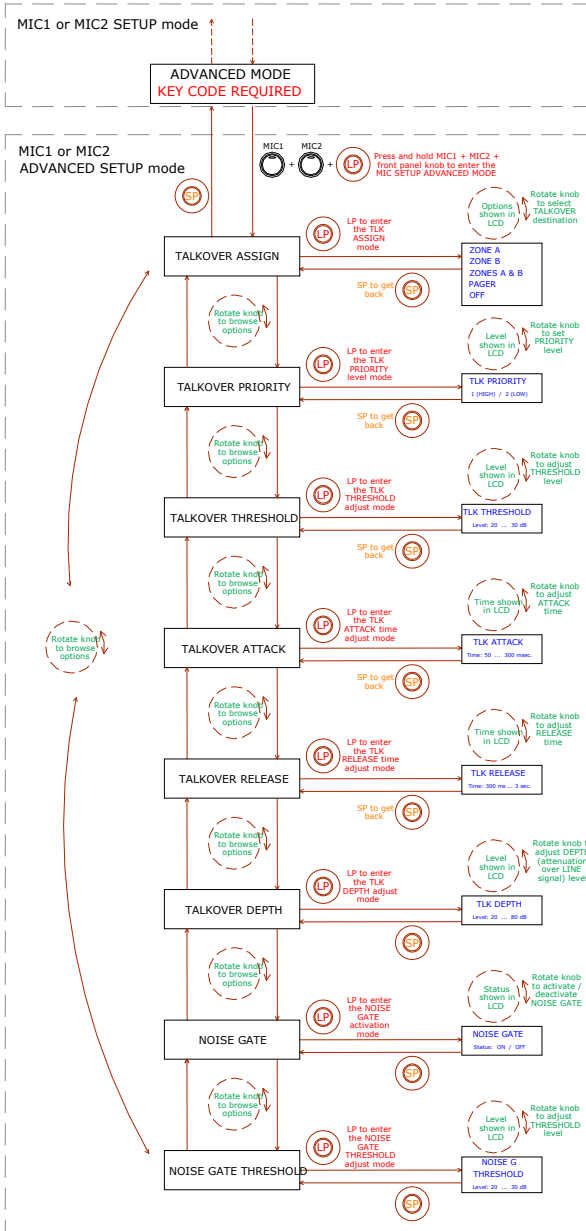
MIC1 or MIC2 SETUP mode

ADVANCED MODE
KEY CODE REQUIRED

MIC1 or MIC2
ADVANCED SETUP mode

MIC1 + MIC2 + LP Press and hold MIC1 + MIC2 + front panel knob to enter the MIC SETUP ADVANCED MODE

SP

TALKOVER ASSIGN

LP LP to enter the TLK ASSIGN mode

Options shown in LCD

Rotate knob to select TALKOVER destination

ZONE A
ZONE B
ZONES A & B
PAGER
OFF

SP to get back SP

Rotate knob to browse options

TALKOVER PRIORITY

LP LP to enter the TLK PRIORITY level mode

Level shown in LCD

Rotate knob to set PRIORITY level

TLK PRIORITY
1 (HIGH) / 2 (LOW)

SP to get back SP

Rotate knob to browse options

TALKOVER THRESHOLD

LP LP to enter the TLK THRESHOLD adjust mode

Level shown in LCD

Rotate knob to adjust THRESHOLD level

TLK THRESHOLD
Level: 20 ... 30 dB

SP to get back SP

Rotate knob to browse options

Rotate knob to browse options

TALKOVER ATTACK

LP LP to enter the TLK ATTACK time adjust mode

Time shown in LCD

Rotate knob to adjust ATTACK time

TLK ATTACK
Time: 50 ... 300 msec.

SP to get back SP

Rotate knob to browse options

TALKOVER RELEASE

LP LP to enter the TLK RELEASE time adjust mode

Time shown in LCD

Rotate knob to adjust RELEASE time

TLK RELEASE
Time: 300 ms ... 3 sec.

SP to get back SP

Rotate knob to browse options

TALKOVER DEPTH

LP LP to enter the TLK DEPTH adjust mode

Level shown in LCD

Rotate knob to adjust DEPTH (attenuation over LINE signal) level

TLK DEPTH
Level: 20 ... 80 dB

SP

Rotate knob to browse options

NOISE GATE

LP LP to enter the NOISE GATE activation mode

Status shown in LCD

Rotate knob to activate / deactivate NOISE GATE

NOISE GATE
Status: ON / OFF

SP

Rotate knob to browse options

NOISE GATE THRESHOLD

LP LP to enter the NOISE GATE THRESHOLD adjust mode

Level shown in LCD

Rotate knob to adjust THRESHOLD level

NOISE G THRESHOLD
Level: 20 ... 30 dB

SP